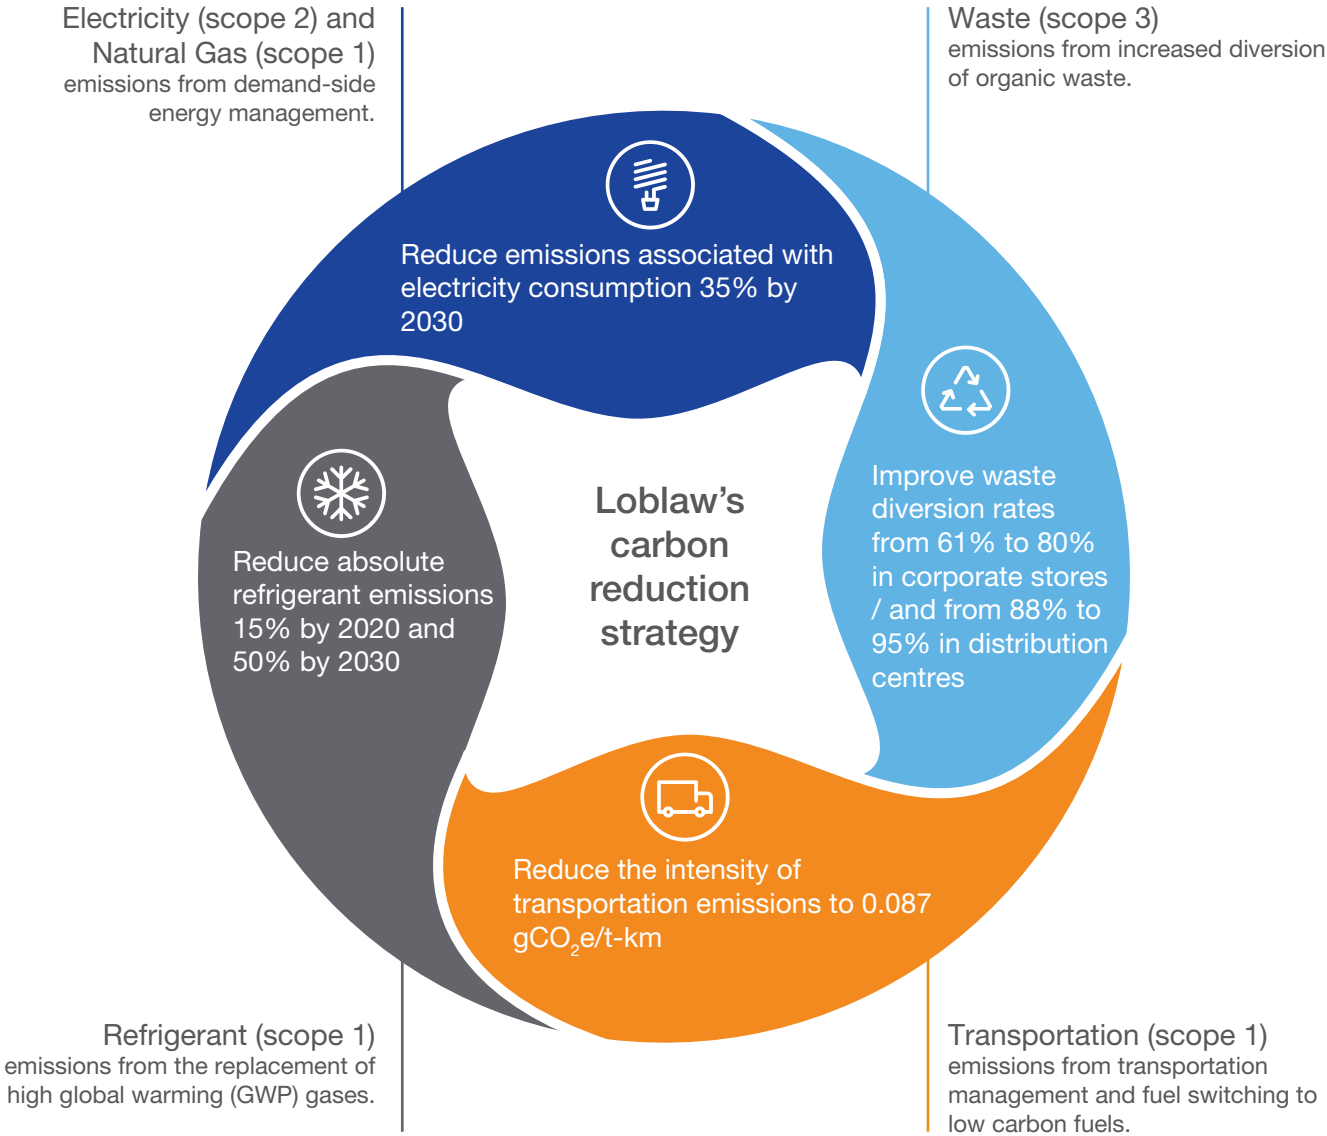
Electricity (scope 2) and Natural Gas (scope 1)
emissions from demand-side energy management.

Waste (scope 3)
emissions from increased diversion of organic waste.

Reduce emissions associated with electricity consumption 35% by 2030

Improve waste diversion rates from 61% to 80% in corporate stores / and from 88% to 95% in distribution centres

Loblaw's carbon reduction strategy

Reduce absolute refrigerant emissions 15% by 2020 and 50% by 2030

Reduce the intensity of transportation emissions to 0.087 $gCO_2e$/t-km

Refrigerant (scope 1)
emissions from the replacement of high global warming (GWP) gases.

Transportation (scope 1)
emissions from transportation management and fuel switching to low carbon fuels.